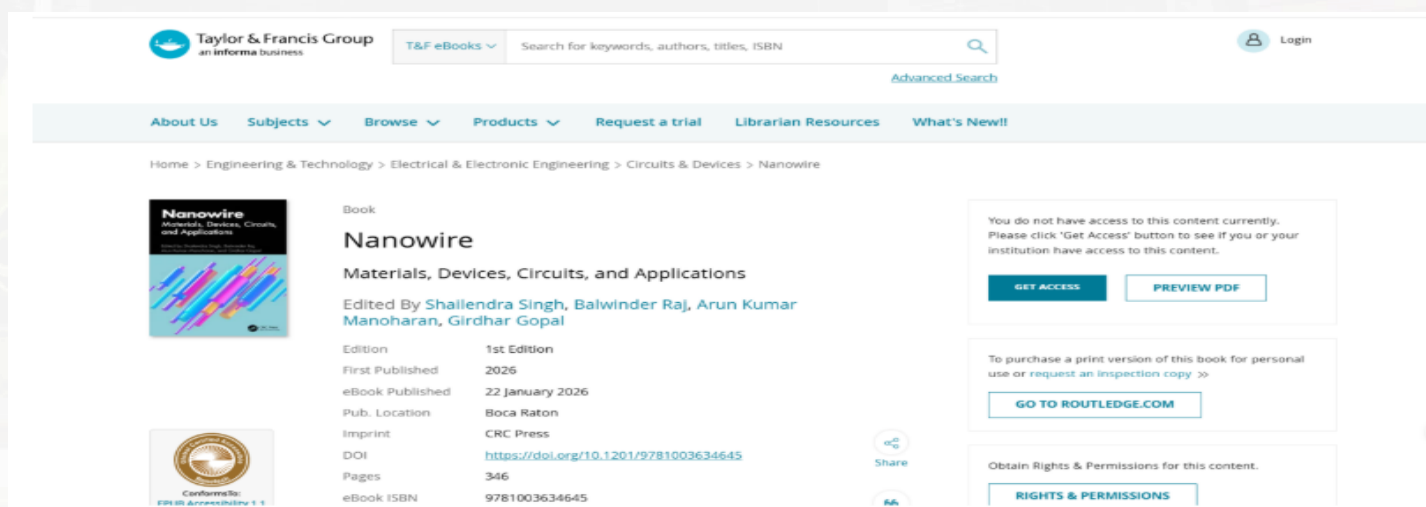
Taylor & Francis Group
an informa business

T&F eBooks ∨ Search for keywords, authors, titles, ISBN

Advanced Search

Login

About Us Subjects ∨ Browse ∨ Products ∨ Request a trial Librarian Resources What's New!!

Home > Engineering & Technology > Electrical & Electronic Engineering > Circuits & Devices > Nanowire

Nanowire
Materials, Devices, Circuits, and Applications

Book

Nanowire

Materials, Devices, Circuits, and Applications

Edited By Shailendra Singh, Balwinder Raj, Arun Kumar Manoharan, Girdhar Gopal

| Edition | 1st Edition |
|---|---|
| First Published | 2026 |
| eBook Published | 22 January 2026 |
| Pub. Location | Boca Raton |
| Imprint | CRC Press |
| DOI | https://doi.org/10.1201/9781003634645 |
| Pages | 346 |
| eBook ISBN | 9781003634645 |

Share

ConformsTo:
EPUB Accessibility 1.1

You do not have access to this content currently. Please click 'Get Access' button to see if you or your institution have access to this content.

GET ACCESS

PREVIEW PDF

To purchase a print version of this book for personal use or request an inspection copy >>

GO TO ROUTLEDGE.COM

Obtain Rights & Permissions for this content.

RIGHTS & PERMISSIONS